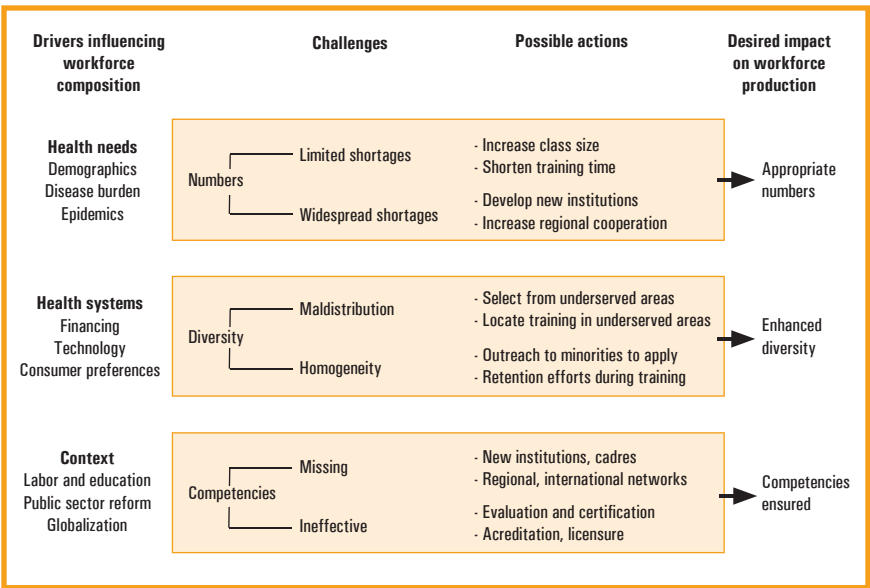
Drivers influencing workforce composition

Challenges

Possible actions

Desired impact on workforce production

Health needs
Demographics
Disease burden
Epidemics

Numbers

Limited shortages

Widespread shortages

- Increase class size
- Shorten training time
- Develop new institutions
- Increase regional cooperation

Appropriate numbers

Health systems
Financing
Technology
Consumer preferences

Diversity

Maldistribution

Homogeneity

- Select from underserved areas
- Locate training in underserved areas
- Outreach to minorities to apply
- Retention efforts during training

Enhanced diversity

Context
Labor and education
Public sector reform
Globalization

Competencies

Missing

Ineffective

- New institutions, cadres
- Regional, international networks
- Evaluation and certification
- Acreditation, licensure

Competencies ensured